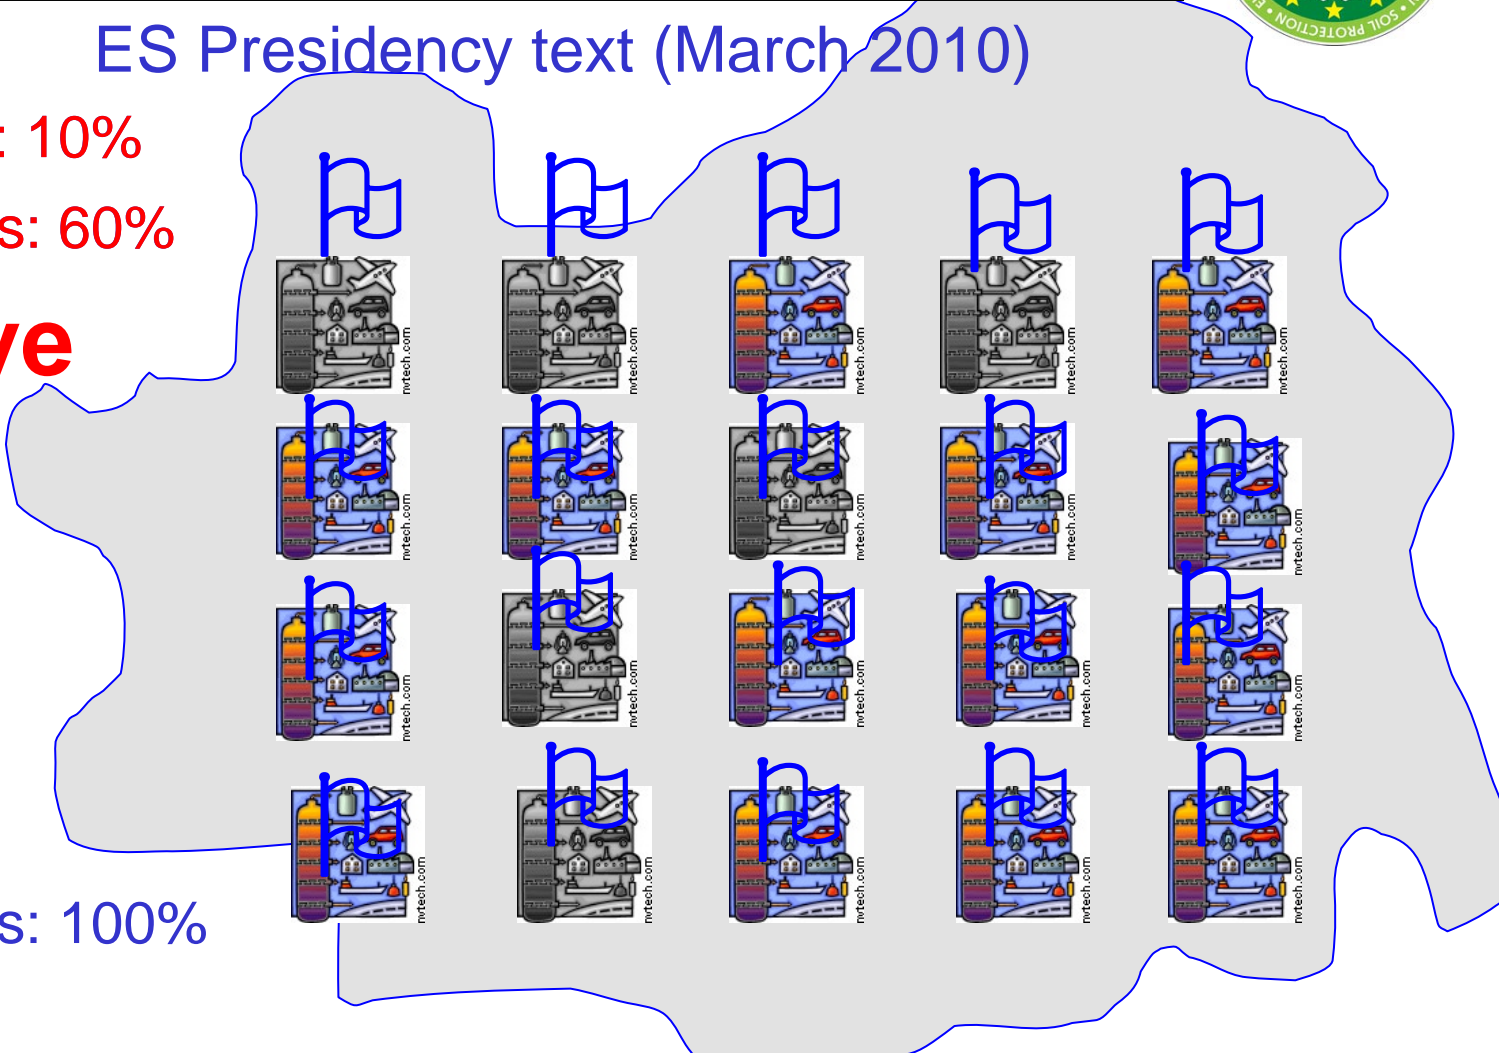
ES Presidency text (March 2010)

: 10%

s: 60%

ve

s: 100%

SOIL PROTECTION

nvtech.com

nvtech.com

nvtech.com

nvtech.com

nvtech.com

nvtech.com

nvtech.com

nvtech.com

nvtech.com

nvtech.com

nvtech.com

nvtech.com

nvtech.com

nvtech.com

nvtech.com

nvtech.com

nvtech.com

nvtech.com

nvtech.com

nvtech.com